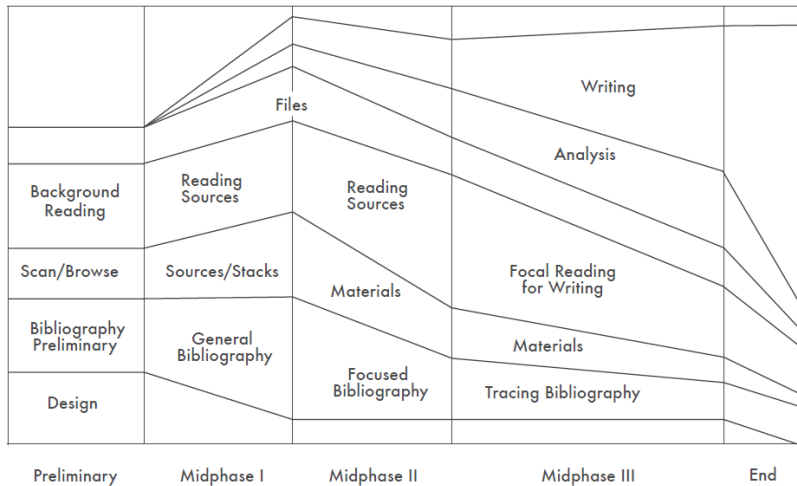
Files

Writing

Analysis

Background Reading

Reading Sources

Reading Sources

Scan/Browse

Sources/Stacks

Materials

Focal Reading for Writing

Bibliography Preliminary

General Bibliography

Materials

Focused Bibliography

Tracing Bibliography

Design

Preliminary

Midphase I

Midphase II

Midphase III

End